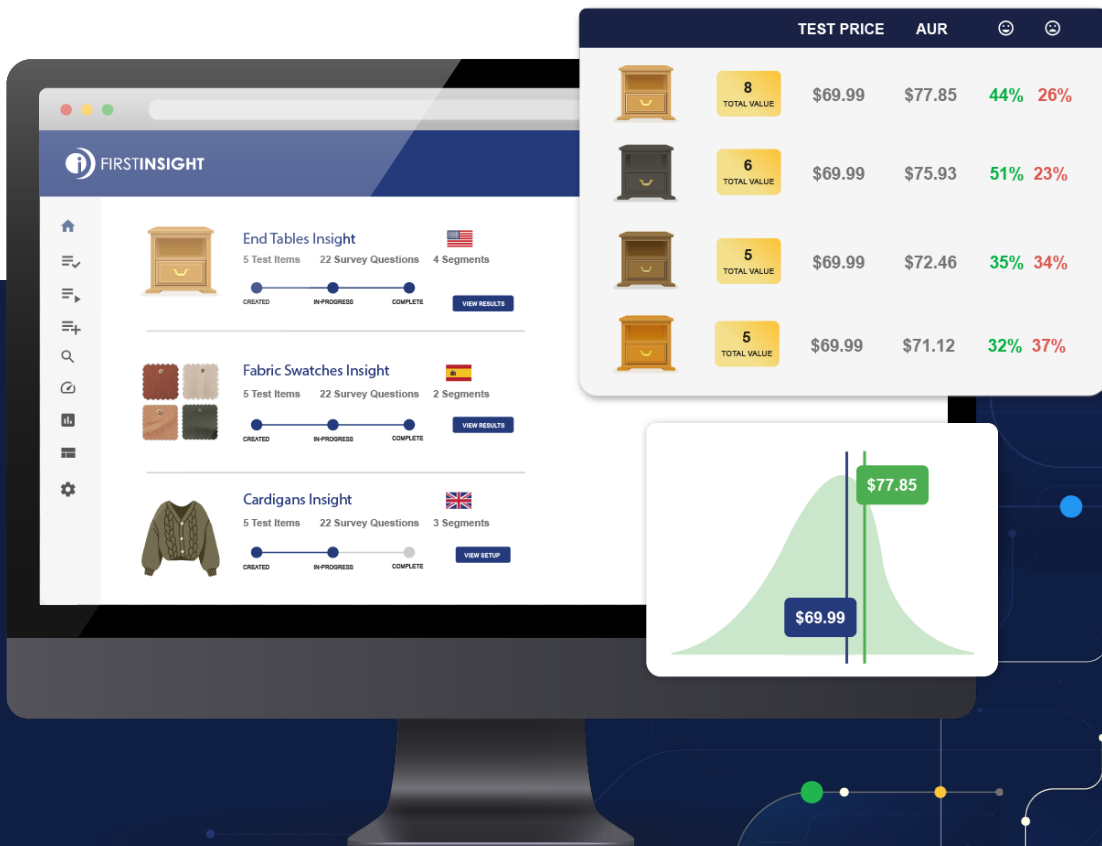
FIRSTINSIGHT

End Tables Insight
5 Test Items 22 Survey Questions 4 Segments
CREATED IN-PROGRESS COMPLETE
VIEW RESULTS

Fabric Swatches Insight
5 Test Items 22 Survey Questions 2 Segments
CREATED IN-PROGRESS COMPLETE
VIEW RESULTS

Cardigans Insight
5 Test Items 22 Survey Questions 3 Segments
CREATED IN-PROGRESS COMPLETE
VIEW SETUP

| | | TEST PRICE | AUR | ☺ | ☹ |
|---|---|---|---|---|---|
| | 8 TOTAL VALUE | $69.99 | $77.85 | 44% | 26% |
| | 6 TOTAL VALUE | $69.99 | $75.93 | 51% | 23% |
| | 5 TOTAL VALUE | $69.99 | $72.46 | 35% | 34% |
| | 5 TOTAL VALUE | $69.99 | $71.12 | 32% | 37% |

$77.85
$69.99